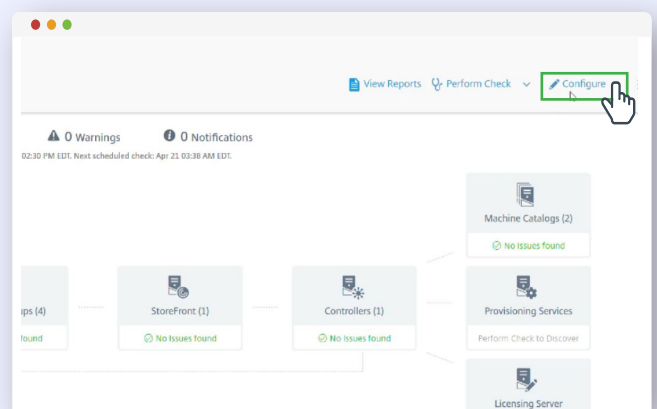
View Reports Perform Check Configure

0 Warnings 0 Notifications

02:30 PM EDT. Next scheduled check: Apr 21 03:38 AM EDT.

Machine Catalogs (2)
No Issues found

ps (4)
found

StoreFront (1)
No Issues found

Controllers (1)
No Issues found

Provisioning Services
Perform Check to Discover

Licensing Server